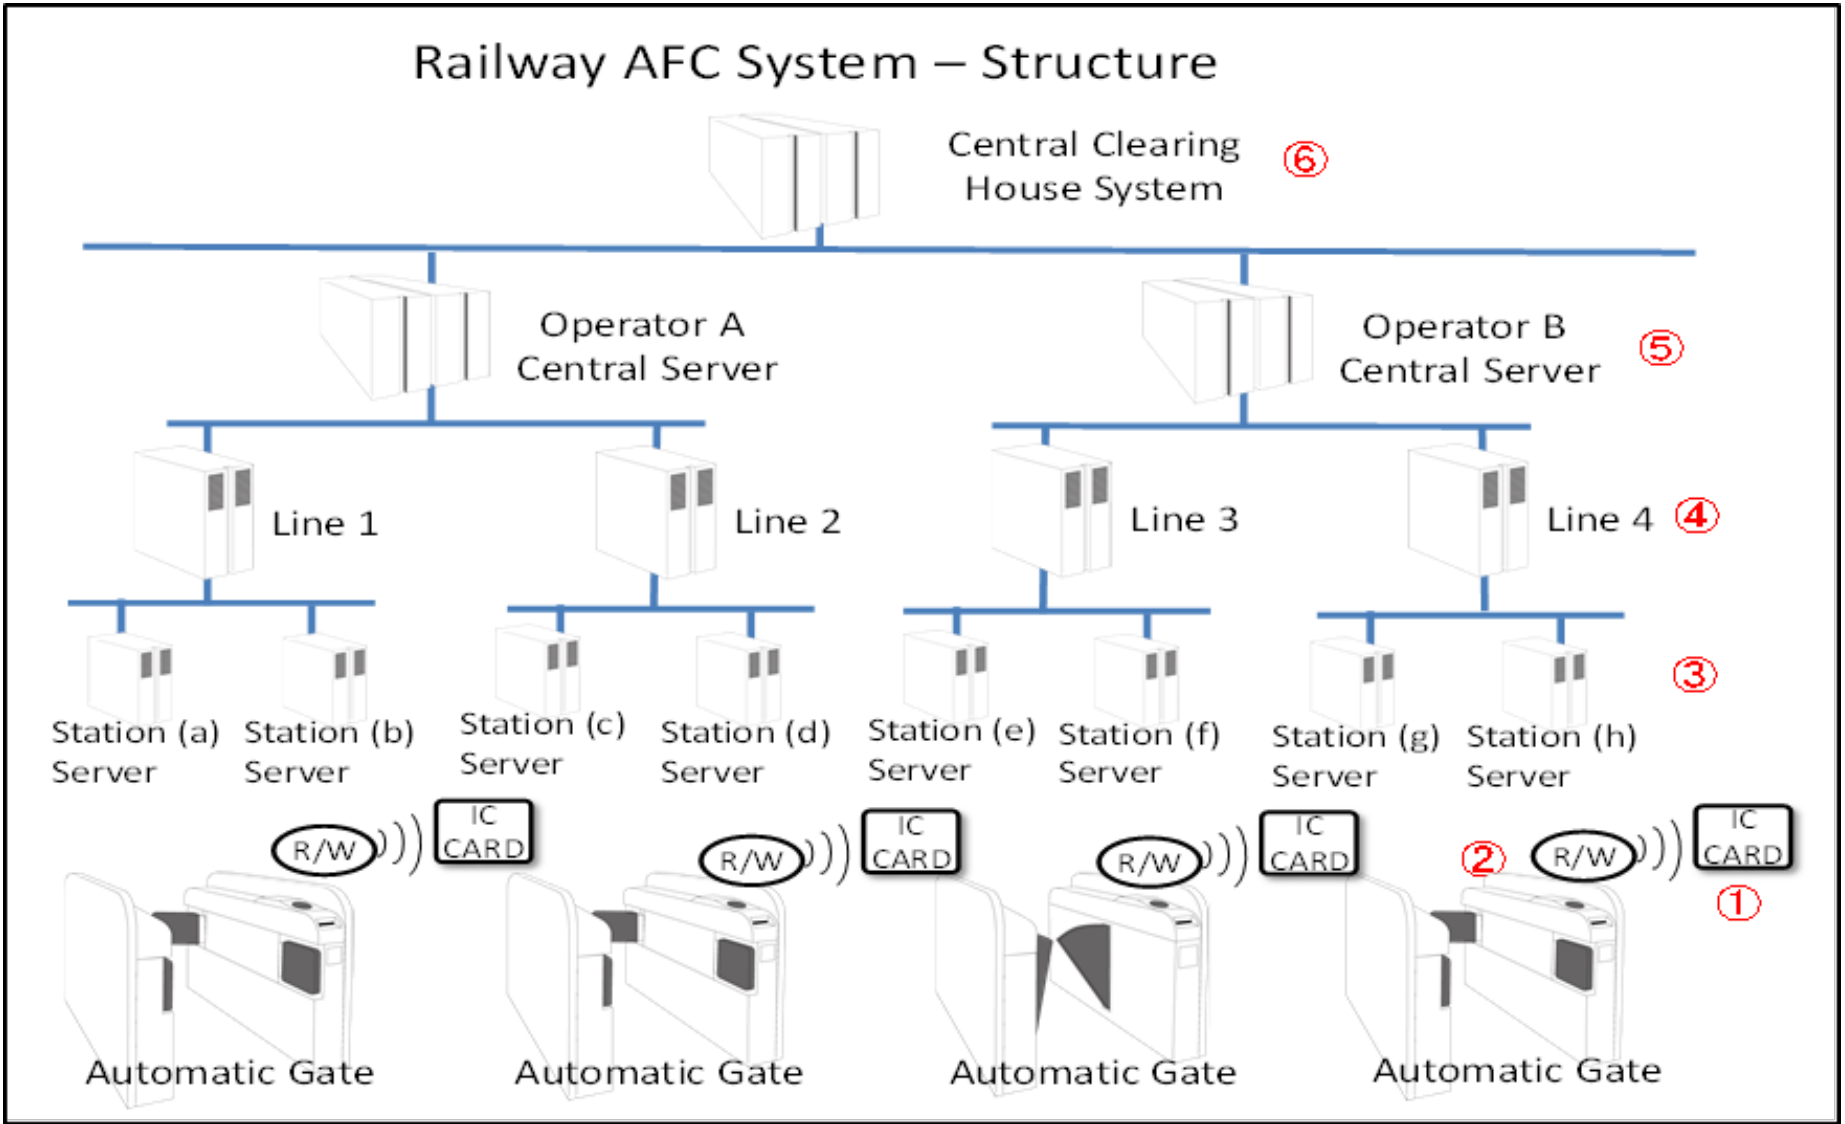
Railway AFC System – Structure

Central Clearing House System ⑥

Operator A Central Server

Operator B Central Server ⑤

Line 1

Line 2

Line 3

Line 4 ④

③

Station (a) Server

Station (b) Server

Station (c) Server

Station (d) Server

Station (e) Server

Station (f) Server

Station (g) Server

Station (h) Server

R/W

IC CARD

R/W

IC CARD

R/W

IC CARD

②

R/W

IC CARD

①

Automatic Gate

Automatic Gate

Automatic Gate

Automatic Gate